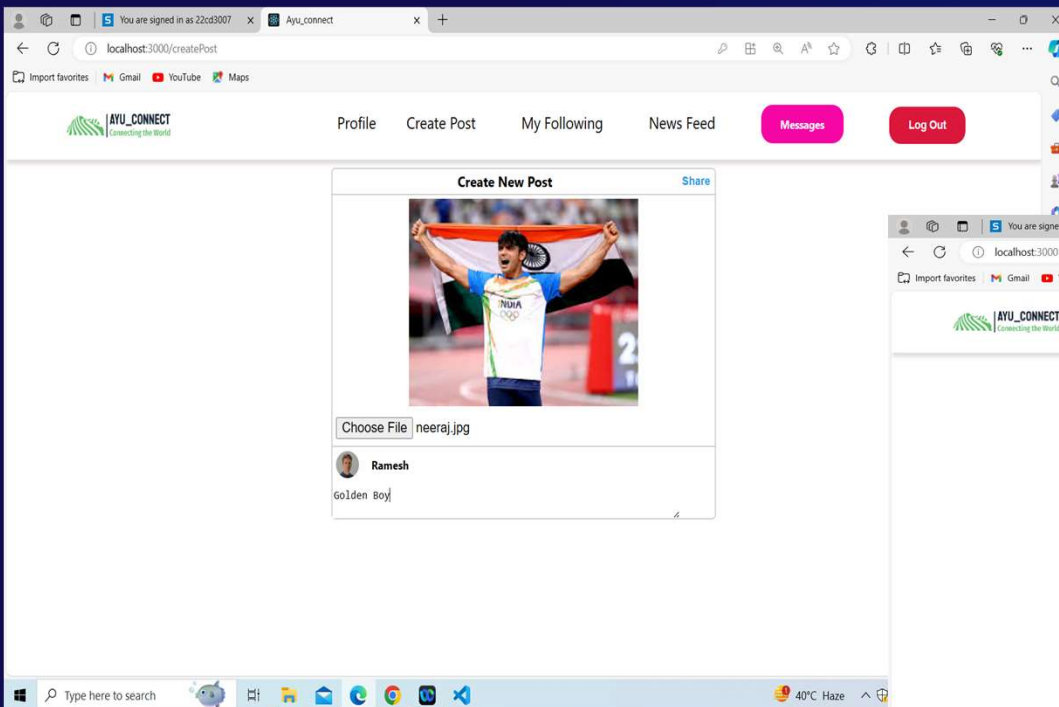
You are signed in as 22cd3007 ×
Ayu_connect ×
+

localhost:3000/createPost

Import favorites | Gmail YouTube Maps

AYU_CONNECT
Connecting the World

Profile Create Post My Following News Feed Messages Log Out

Create New Post Share

INDIA

Choose File neeraj.jpg

Ramesh

Golden Boy

You are signe
localhost:3000
Import favorites | Gmail
AYU_CONNECT
Connecting the World

Type here to search

40°C Haze